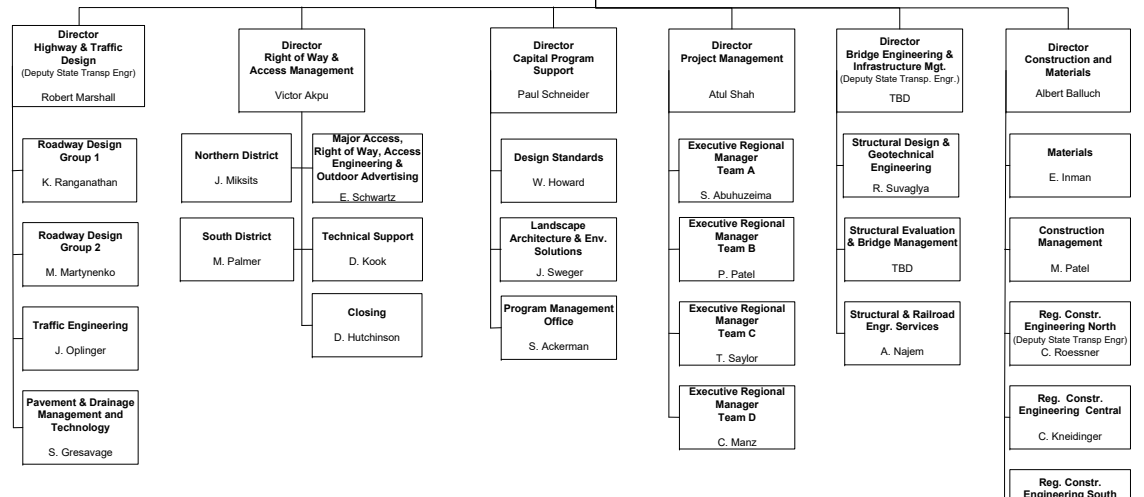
Director
Highway & Traffic Design
(Deputy State Transp Engr)
Robert Marshall

Roadway Design Group 1
K. Ranganathan

Roadway Design Group 2
M. Martynenko

Traffic Engineering
J. Oplinger

Pavement & Drainage Management and Technology
S. Gresavage

Director
Right of Way & Access Management
Victor Akpu

Northern District
J. Miksits

South District
M. Palmer

Major Access, Right of Way, Access Engineering & Outdoor Advertising
E. Schwartz

Technical Support
D. Kook

Closing
D. Hutchinson

Director
Capital Program Support
Paul Schneider

Design Standards
W. Howard

Landscape Architecture & Env. Solutions
J. Sweger

Program Management Office
S. Ackerman

Director
Project Management
Atul Shah

Executive Regional Manager
Team A
S. Abuhuzeima

Executive Regional Manager
Team B
P. Patel

Executive Regional Manager
Team C
T. Saylor

Executive Regional Manager
Team D
C. Manz

Director
Bridge Engineering & Infrastructure Mgt.
(Deputy State Transp. Engr.)
TBD

Structural Design & Geotechnical Engineering
R. Suvaglya

Structural Evaluation & Bridge Management
TBD

Structural & Railroad Engr. Services
A. Najem

Director
Construction and Materials
Albert Balluch

Materials
E. Inman

Construction Management
M. Patel

Reg. Constr. Engineering North
(Deputy State Transp Engr)
C. Roessner

Reg. Constr. Engineering Central
C. Kneidinger

Reg. Constr. Engineering South